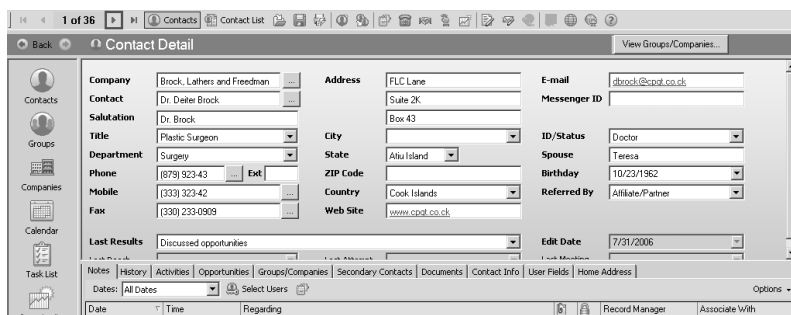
1 of 36 Contacts Contact List

Back Contact Detail View Groups/Companies...

Contacts
Groups
Companies
Calendar
Task List

| | | | | | |
|---|---|---|---|---|---|
| Company | Brock, Lathers and Freedman | Address | FLC Lane | E-mail | dbrock@cpgt.co.ck |
| Contact | Dr. Deiter Brock | | Suite 2K | Messenger ID | |
| Salutation | Dr. Brock | | Box 43 | | |
| Title | Plastic Surgeon | City | | ID/Status | Doctor |
| Department | Surgery | State | Atiu Island | Spouse | Teresa |
| Phone | (879) 923-43 Ext | ZIP Code | | Birthday | 10/23/1962 |
| Mobile | (333) 323-42 | Country | Cook Islands | Referred By | Affiliate/Partner |
| Fax | (330) 233-0909 | Web Site | www.cpgt.co.ck | | |

Last Results Discussed opportunities Edit Date 7/31/2006

Notes | History | Activities | Opportunities | Groups/Companies | Secondary Contacts | Documents | Contact Info | User Fields | Home Address

Dates: All Dates Select Users Options

Date | Time | Regarding | Record Manager | Associate With